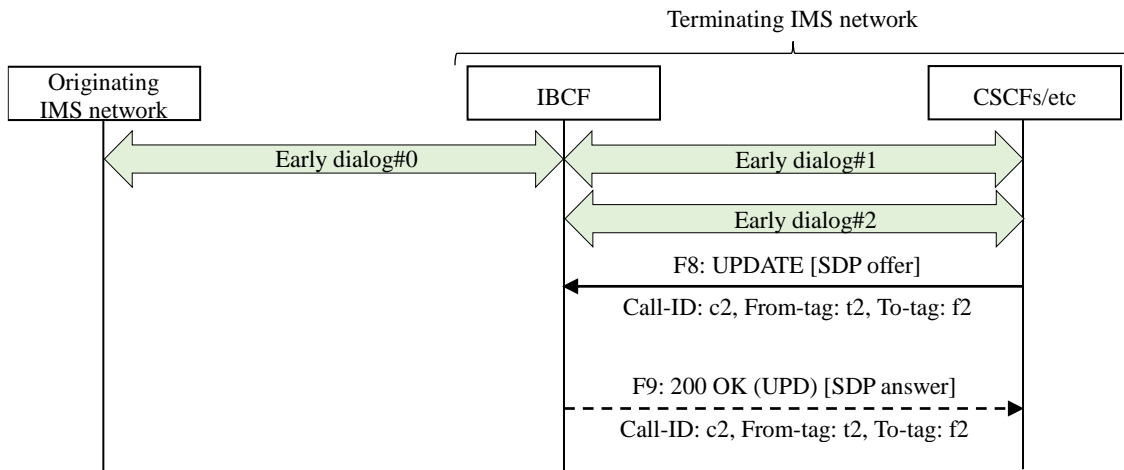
Terminating IMS network

Originating IMS network

IBCF

CSCFs/etc

Early dialog#0

Early dialog#1

Early dialog#2

F8: UPDATE [SDP offer]

Call-ID: c2, From-tag: t2, To-tag: f2

F9: 200 OK (UPD) [SDP answer]

Call-ID: c2, From-tag: t2, To-tag: f2